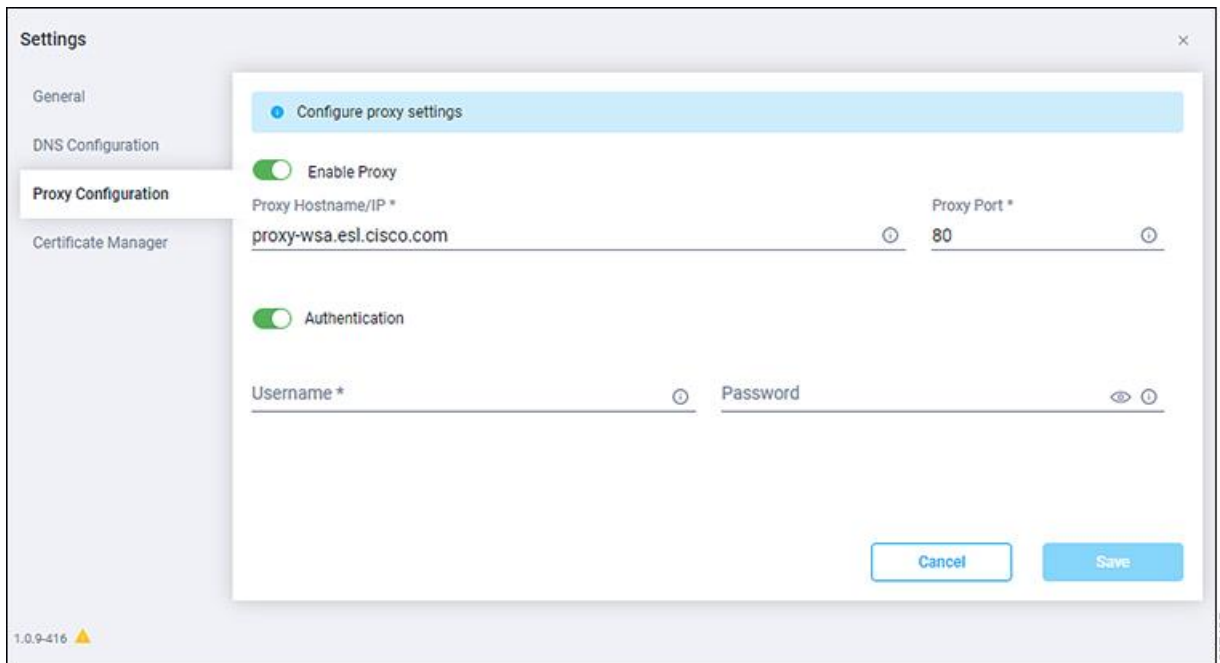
Settings

×

General

DNS Configuration

Proxy Configuration

Certificate Manager

Configure proxy settings

Enable Proxy

Proxy Hostname/IP *

proxy-wsa.esl.cisco.com

Proxy Port *

80

Authentication

Username *

Password

Cancel

Save

1.0.9-416